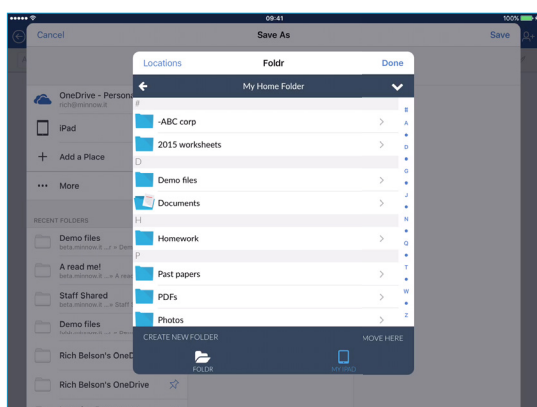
09:41
100%

Cancel
Save As
Save

OneDrive - Personal
rich@minnow.it

iPad

Add a Place

More

RECENT FOLDERS

Demo files
beta.minnow.it ... » Demo

A read me!
beta.minnow.it ... » A read

Staff Shared
beta.minnow.it ... » Staff

Demo files
beta.minnow.it

Rich Belson's OneD

Rich Belson's OneDrive

Locations
Foldr
Done

My Home Folder

#
-ABC corp
2015 worksheets
D
Demo files
Documents
H
Homework
P
Past papers
PDFs
Photos

B
A
D
G
J
N
Q
T
W
Z

CREATE NEW FOLDER
MOVE HERE

FOLDR
MY IPAD